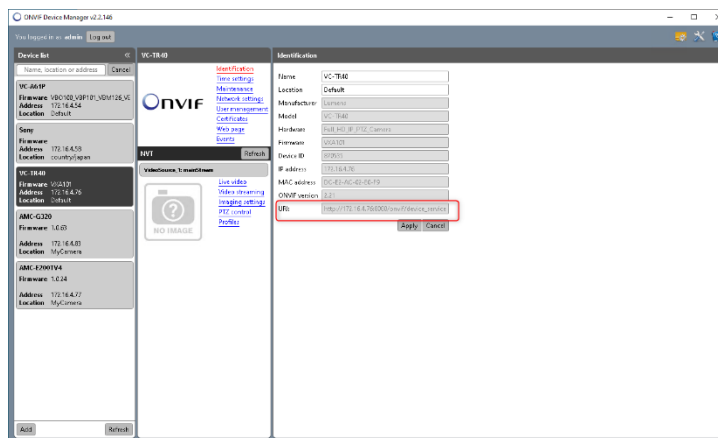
ONVIF Device Manager v2.2.146

You logged in as admin Log out

Device list

Name, location or address Cancel

VC-A61P
Firmware VBO100_V3P101_VDM126_VE
Address 172.16.4.54
Location Default

Sony
Firmware
Address 172.16.4.59
Location country/japan

VC-TR40
Firmware VIA101
Address 172.16.4.76
Location Default

AMC-G320
Firmware 1.0.63
Address 172.16.4.83
Location MyCamera

AMC-E200TV4
Firmware 1.0.24
Address 172.16.4.77
Location MyCamera

Add Refresh

VC-TR40

ONVIF

Identification
Time settings
Maintenance
Network settings
User management
Certificates
Web page
Events

NVT Refresh

VideoSource_1: mainStream

NO IMAGE

Live video
Video streaming
Imaging settings
PTZ control
Profiles

Identification

| | |
|---|---|
| Name | VC-TR40 |
| Location | Default |
| Manufacturer | Lumens |
| Model | VC-TR40 |
| Hardware | Full_HD_IP_PTZ_Camera |
| Firmware | VIA101 |
| Device ID | 00000 |
| IP address | 172.16.4.76 |
| MAC address | DC-E2-AC-02-E0-79 |
| ONVIF version | 2.21 |
| URI | http://172.16.4.76:8000/onvif/device_service |

Apply Cancel